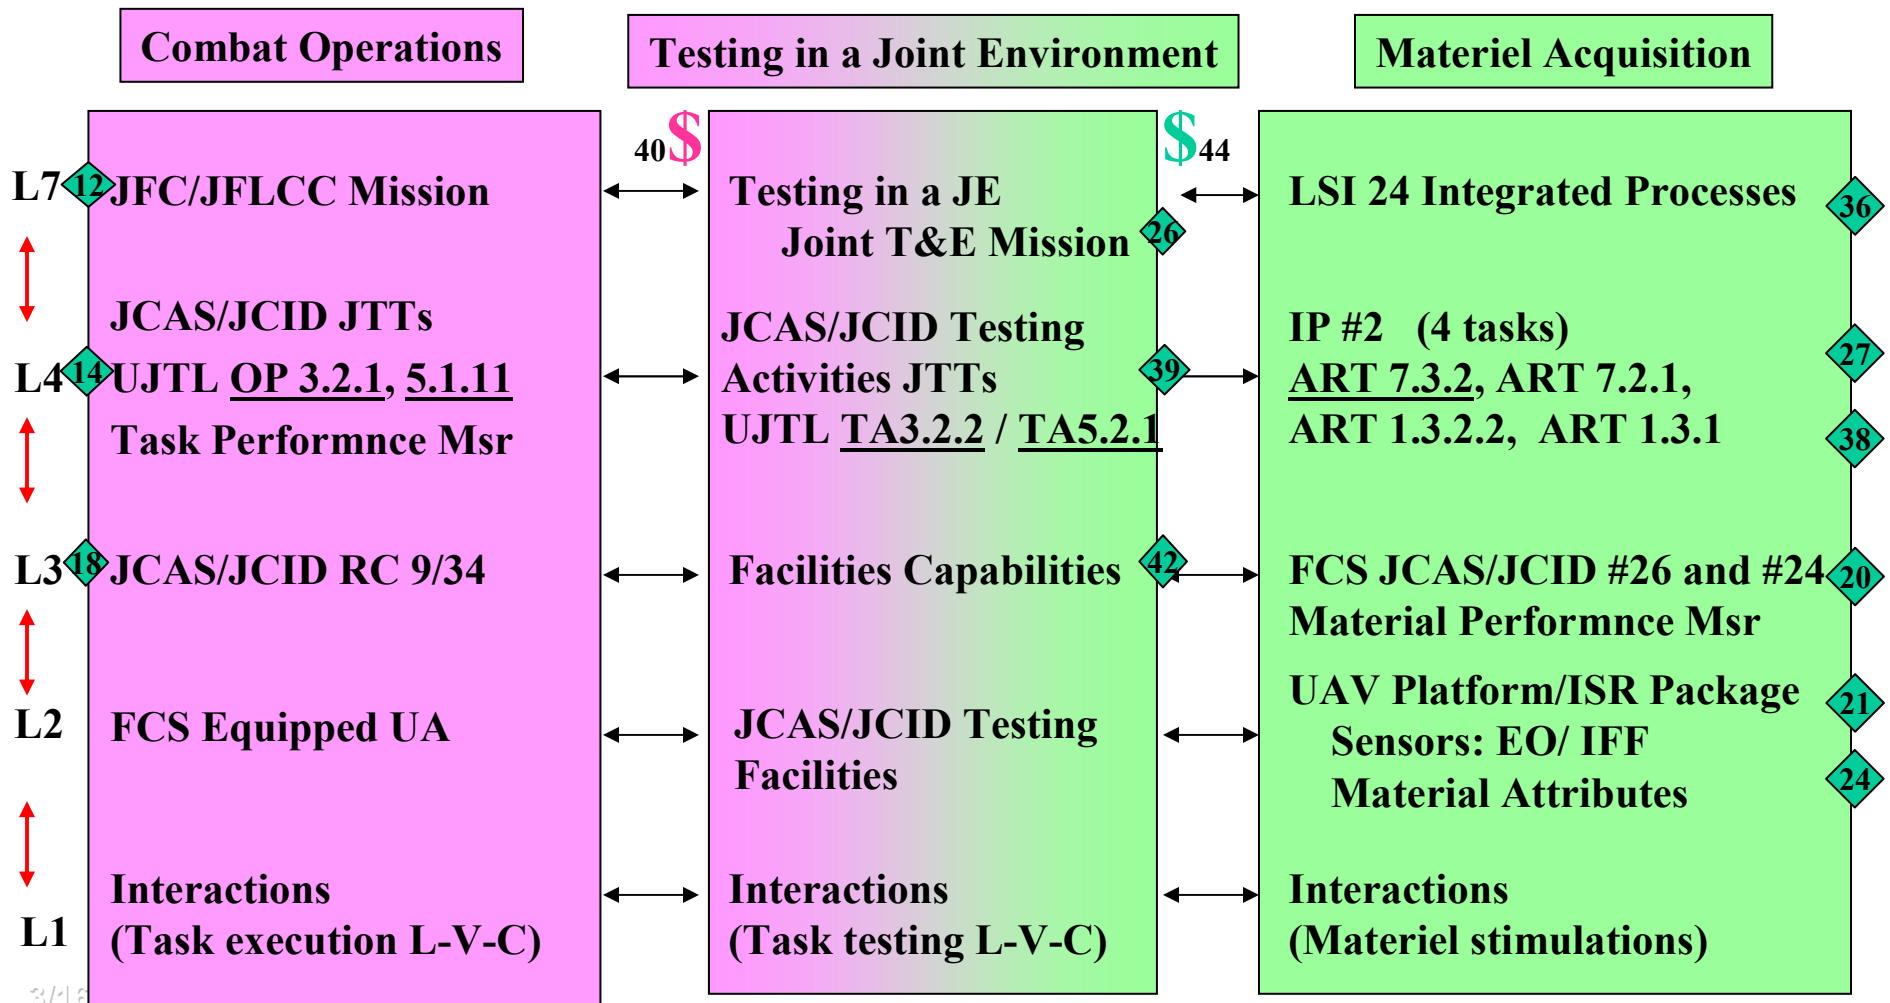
Combat Operations

Testing in a Joint Environment

Materiel Acquisition

40 $

$ 44

L7 12 JFC/JFLCC Mission

Testing in a JE
Joint T&E Mission 26

LSI 24 Integrated Processes 36

JCAS/JCID JTTs

L4 14 UJTL OP 3.2.1, 5.1.11

Task Performnce Msr

JCAS/JCID Testing Activities JTTs 39
UJTL TA3.2.2 / TA5.2.1

IP #2 (4 tasks) 27
ART 7.3.2, ART 7.2.1,
ART 1.3.2.2, ART 1.3.1 38

L3 18 JCAS/JCID RC 9/34

Facilities Capabilities 42

FCS JCAS/JCID #26 and #24 20
Material Performnce Msr

L2 FCS Equipped UA

JCAS/JCID Testing Facilities

UAV Platform/ISR Package 21
Sensors: EO/ IFF
Material Attributes 24

L1 Interactions
(Task execution L-V-C)

Interactions
(Task testing L-V-C)

Interactions
(Materiel stimulations)

3/16